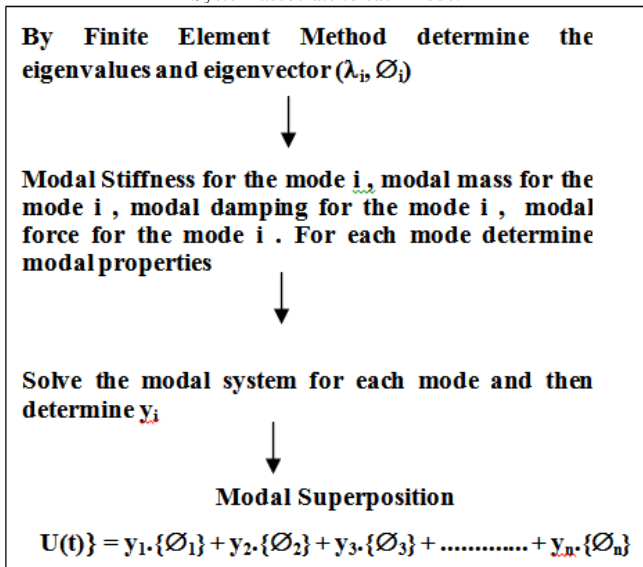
By Finite Element Method determine the eigenvalues and eigenvector ($\lambda_i$, $\varnothing_i$)

Modal Stiffness for the mode i , modal mass for the mode i , modal damping for the mode i , modal force for the mode i . For each mode determine modal properties

Solve the modal system for each mode and then determine $y_i$

Modal Superposition

$U(t)\} = y_1.\{\varnothing_1\} + y_2.\{\varnothing_2\} + y_3.\{\varnothing_3\} + ............ + y_n.\{\varnothing_n\}$